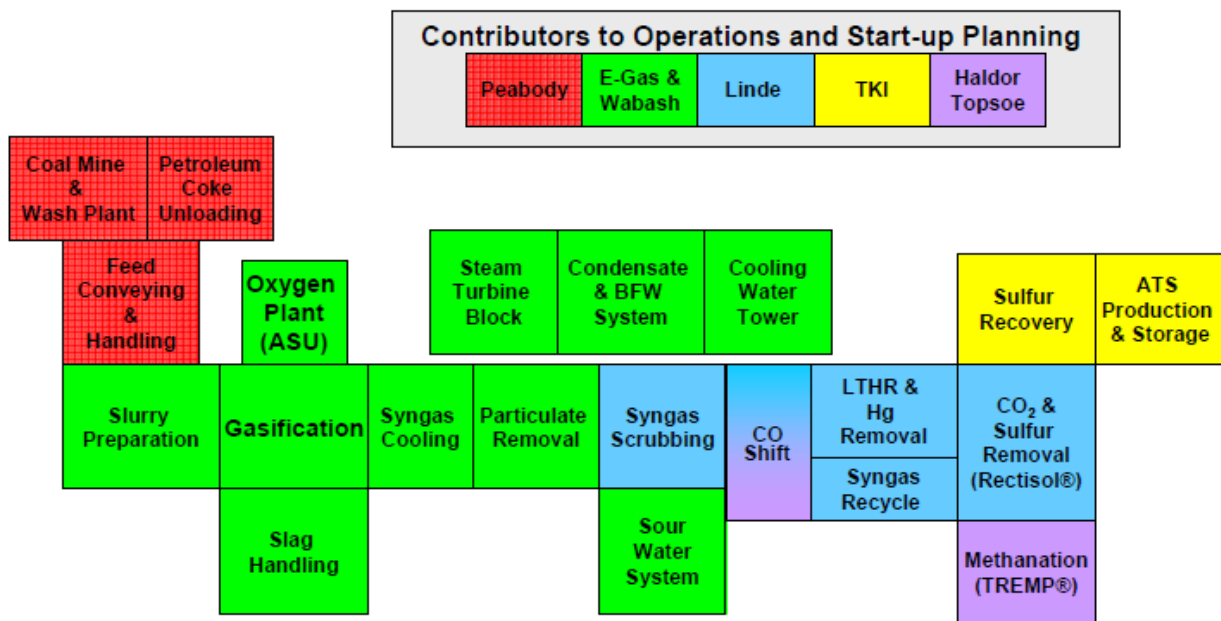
Contributors to Operations and Start-up Planning

Peabody

E-Gas & Wabash

Linde

TKI

Haldor Topsoe

Coal Mine & Wash Plant

Petroleum Coke Unloading

Feed Conveying & Handling

Oxygen Plant (ASU)

Steam Turbine Block

Condensate & BFW System

Cooling Water Tower

Sulfur Recovery

ATS Production & Storage

Slurry Preparation

Gasification

Syngas Cooling

Particulate Removal

Syngas Scrubbing

CO Shift

LTHR & Hg Removal

Syngas Recycle

$CO_2$ & Sulfur Removal (Rectisol®)

Slag Handling

Sour Water System

Methanation (TREMP®)